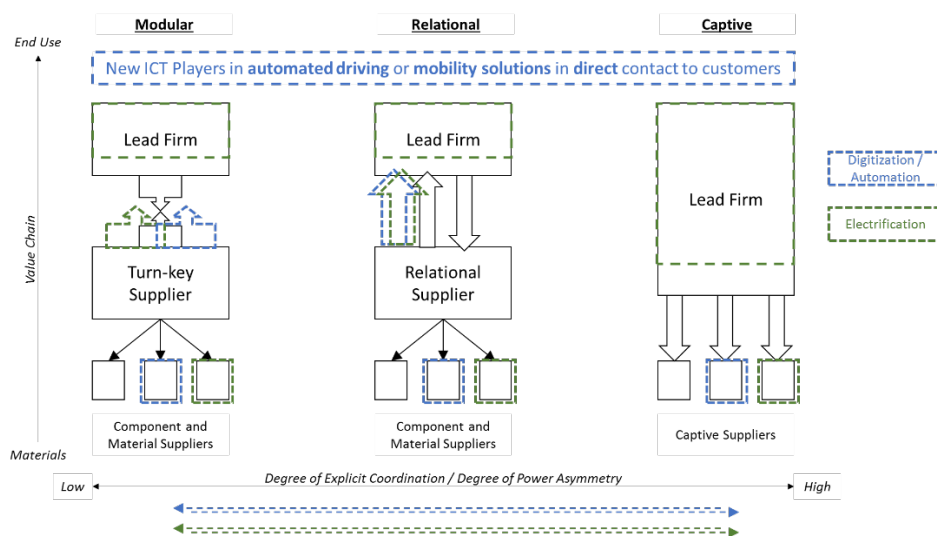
Modular

Relational

Captive

End Use

New ICT Players in automated driving or mobility solutions in direct contact to customers

Lead Firm

Lead Firm

Lead Firm

Digitization / Automation

Electrification

Value Chain

Turn-key Supplier

Relational Supplier

Component and Material Suppliers

Component and Material Suppliers

Captive Suppliers

Materials

Degree of Explicit Coordination / Degree of Power Asymmetry

Low

High